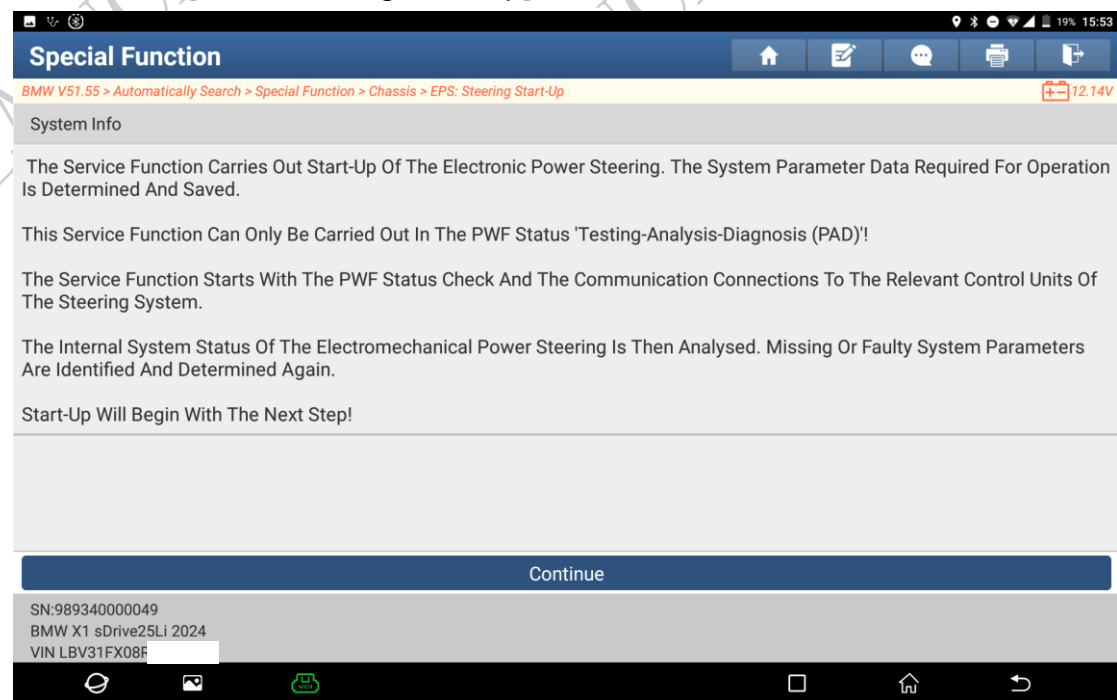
19% 15:53

Special Function

BMW V51.55 > Automatically Search > Special Function > Chassis > EPS: Steering Start-Up

12.14V

System Info

The Service Function Carries Out Start-Up Of The Electronic Power Steering. The System Parameter Data Required For Operation Is Determined And Saved.

This Service Function Can Only Be Carried Out In The PWF Status 'Testing-Analysis-Diagnosis (PAD)'!

The Service Function Starts With The PWF Status Check And The Communication Connections To The Relevant Control Units Of The Steering System.

The Internal System Status Of The Electromechanical Power Steering Is Then Analysed. Missing Or Faulty System Parameters Are Identified And Determined Again.

Start-Up Will Begin With The Next Step!

Continue

SN:989340000049
BMW X1 sDrive25Li 2024
VIN LBV31FX08F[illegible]

VCI